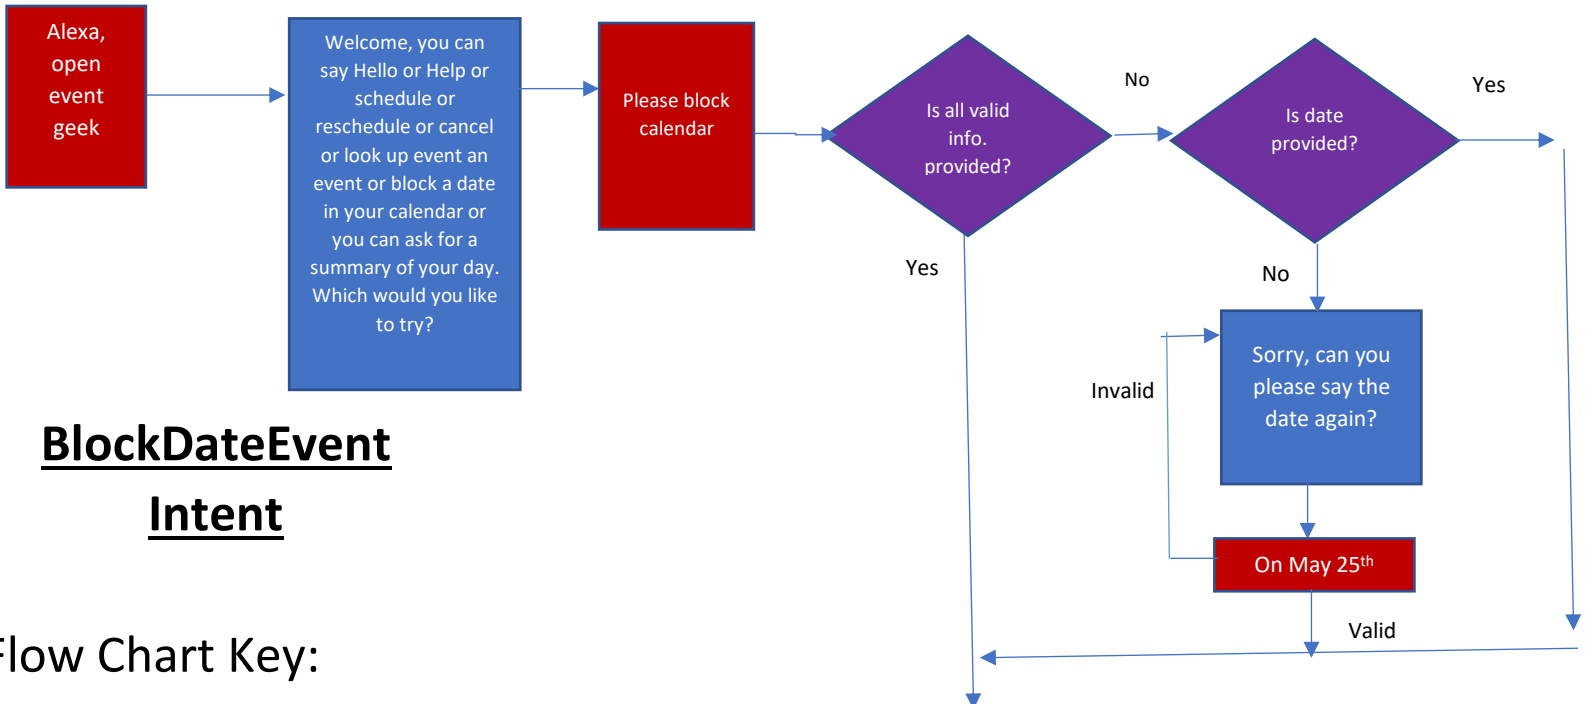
Alexa, open event geek

Welcome, you can say Hello or Help or schedule or reschedule or cancel or look up event an event or block a date in your calendar or you can ask for a summary of your day. Which would you like to try?

Please block calendar

Is all valid info. provided?

No

Is date provided?

Yes

Yes

No

Sorry, can you please say the date again?

Invalid

On May 25$^{th}$

Valid

BlockDateEvent Intent

Flow Chart Key: